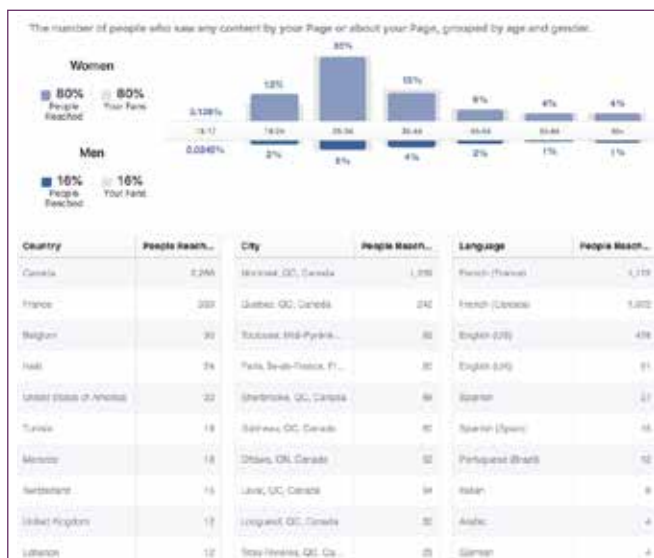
The number of people who saw any content by your Page or about your Page, grouped by age and gender.

Women

80% People Reached

80% Your Fans

Men

16% People Reached

16% Your Fans

| | 13-17 | 18-24 | 25-34 | 35-44 | 45-54 | 55-64 | 65+ |
|---|---|---|---|---|---|---|---|
| Women | 0.136% | 13% | 30% | 15% | 9% | 4% | 4% |
| Men | 0.0340% | 2% | 5% | 4% | 2% | 1% | 1% |

| Country | People Reach... |
|---|---|
| Canada | 2,266 |
| France | 200 |
| Belgium | 30 |
| Haiti | 24 |
| United States of America | 22 |
| Tunisia | 19 |
| Morocco | 18 |
| Switzerland | 15 |
| United Kingdom | 12 |
| Lebanon | 12 |

| City | People Reach... |
|---|---|
| Montreal, QC, Canada | 1,376 |
| Quebec, QC, Canada | 242 |
| Toulouse, Midi-Pyréné... | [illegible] |
| Paris, Île-de-France, Fr... | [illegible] |
| Sherbrooke, QC, Canada | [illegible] |
| Gatineau, QC, Canada | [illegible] |
| Ottawa, ON, Canada | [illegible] |
| Laval, QC, Canada | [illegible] |
| Longueuil, QC, Canada | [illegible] |
| Trois-Rivières, QC, Ca... | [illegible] |

| Language | People Reach... |
|---|---|
| French (France) | 1,119 |
| French (Canada) | 1,002 |
| English (US) | 478 |
| English (UK) | 51 |
| Spanish | 27 |
| Spanish (Spain) | 16 |
| Portuguese (Brazil) | 10 |
| Italian | 8 |
| Arabic | 4 |
| German | 4 |